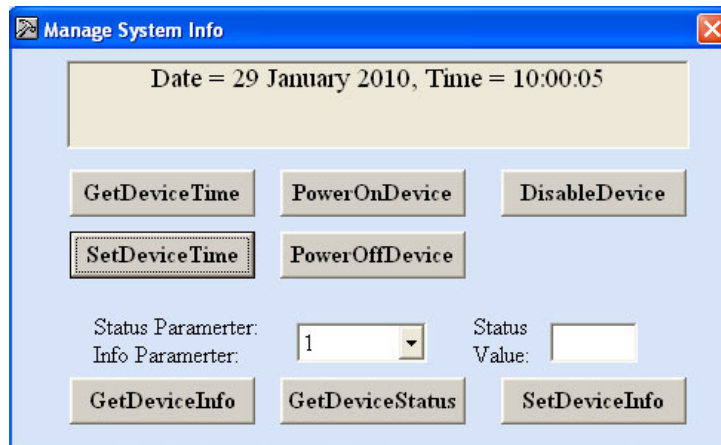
Manage System Info

Date = 29 January 2010, Time = 10:00:05

GetDeviceTime PowerOnDevice DisableDevice

SetDeviceTime PowerOffDevice

Status Paramerter:
Info Paramerter:
1
Status Value:

GetDeviceInfo GetDeviceStatus SetDeviceInfo